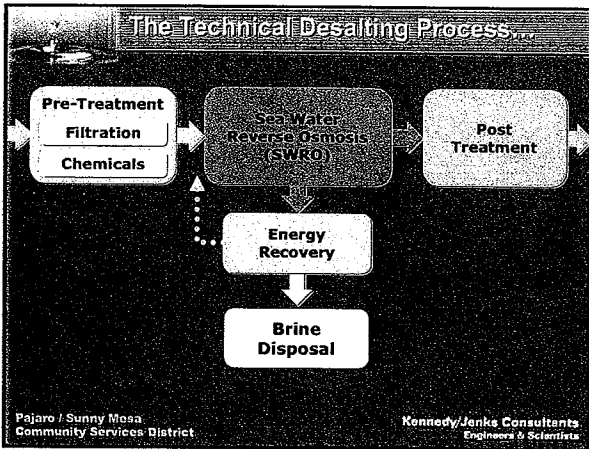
The Technical Desalting Process...

Pre-Treatment

Filtration

Chemicals

Sea Water Reverse Osmosis (SWRO)

Post Treatment

Energy Recovery

Brine Disposal

Pajaro / Sunny Mesa Community Services District

Kennedy/Jenks Consultants
Engineers & Scientists